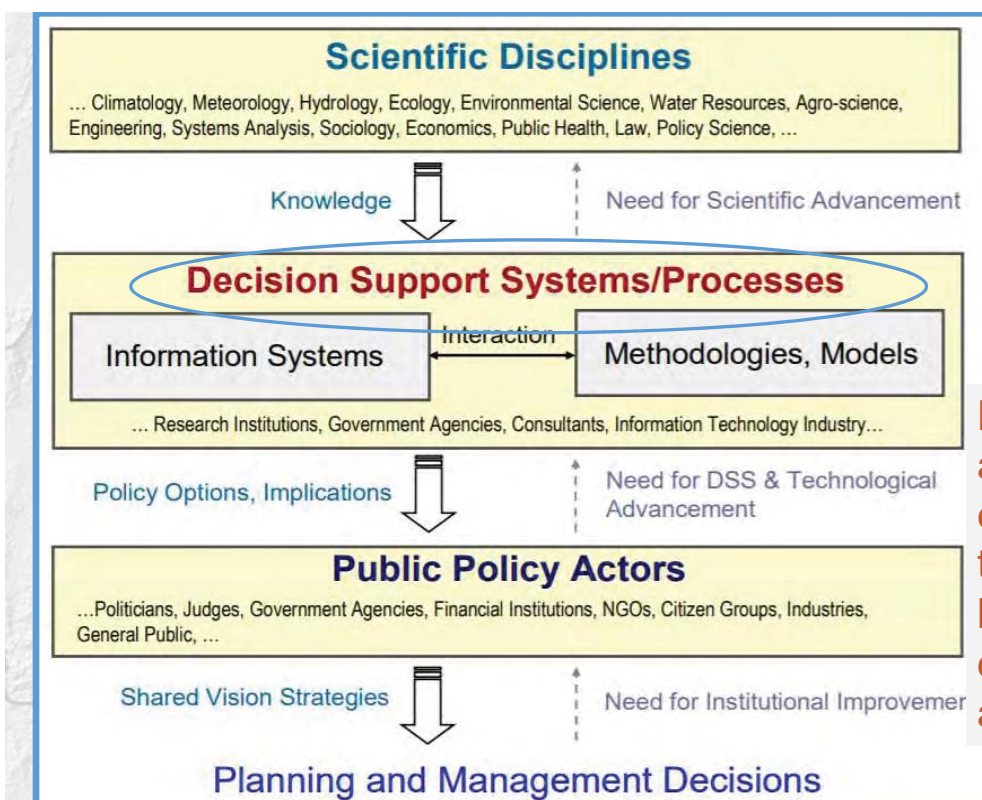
Scientific Disciplines

... Climatology, Meteorology, Hydrology, Ecology, Environmental Science, Water Resources, Agro-science, Engineering, Systems Analysis, Sociology, Economics, Public Health, Law, Policy Science, ...

Knowledge

Need for Scientific Advancement

Decision Support Systems/Processes

Information Systems

Interaction

Methodologies, Models

... Research Institutions, Government Agencies, Consultants, Information Technology Industry...

Policy Options, Implications

Need for DSS & Technological Advancement

Public Policy Actors

...Politicians, Judges, Government Agencies, Financial Institutions, NGOs, Citizen Groups, Industries, General Public, ...

Shared Vision Strategies

Need for Institutional Improvemer

Planning and Management Decisions

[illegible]